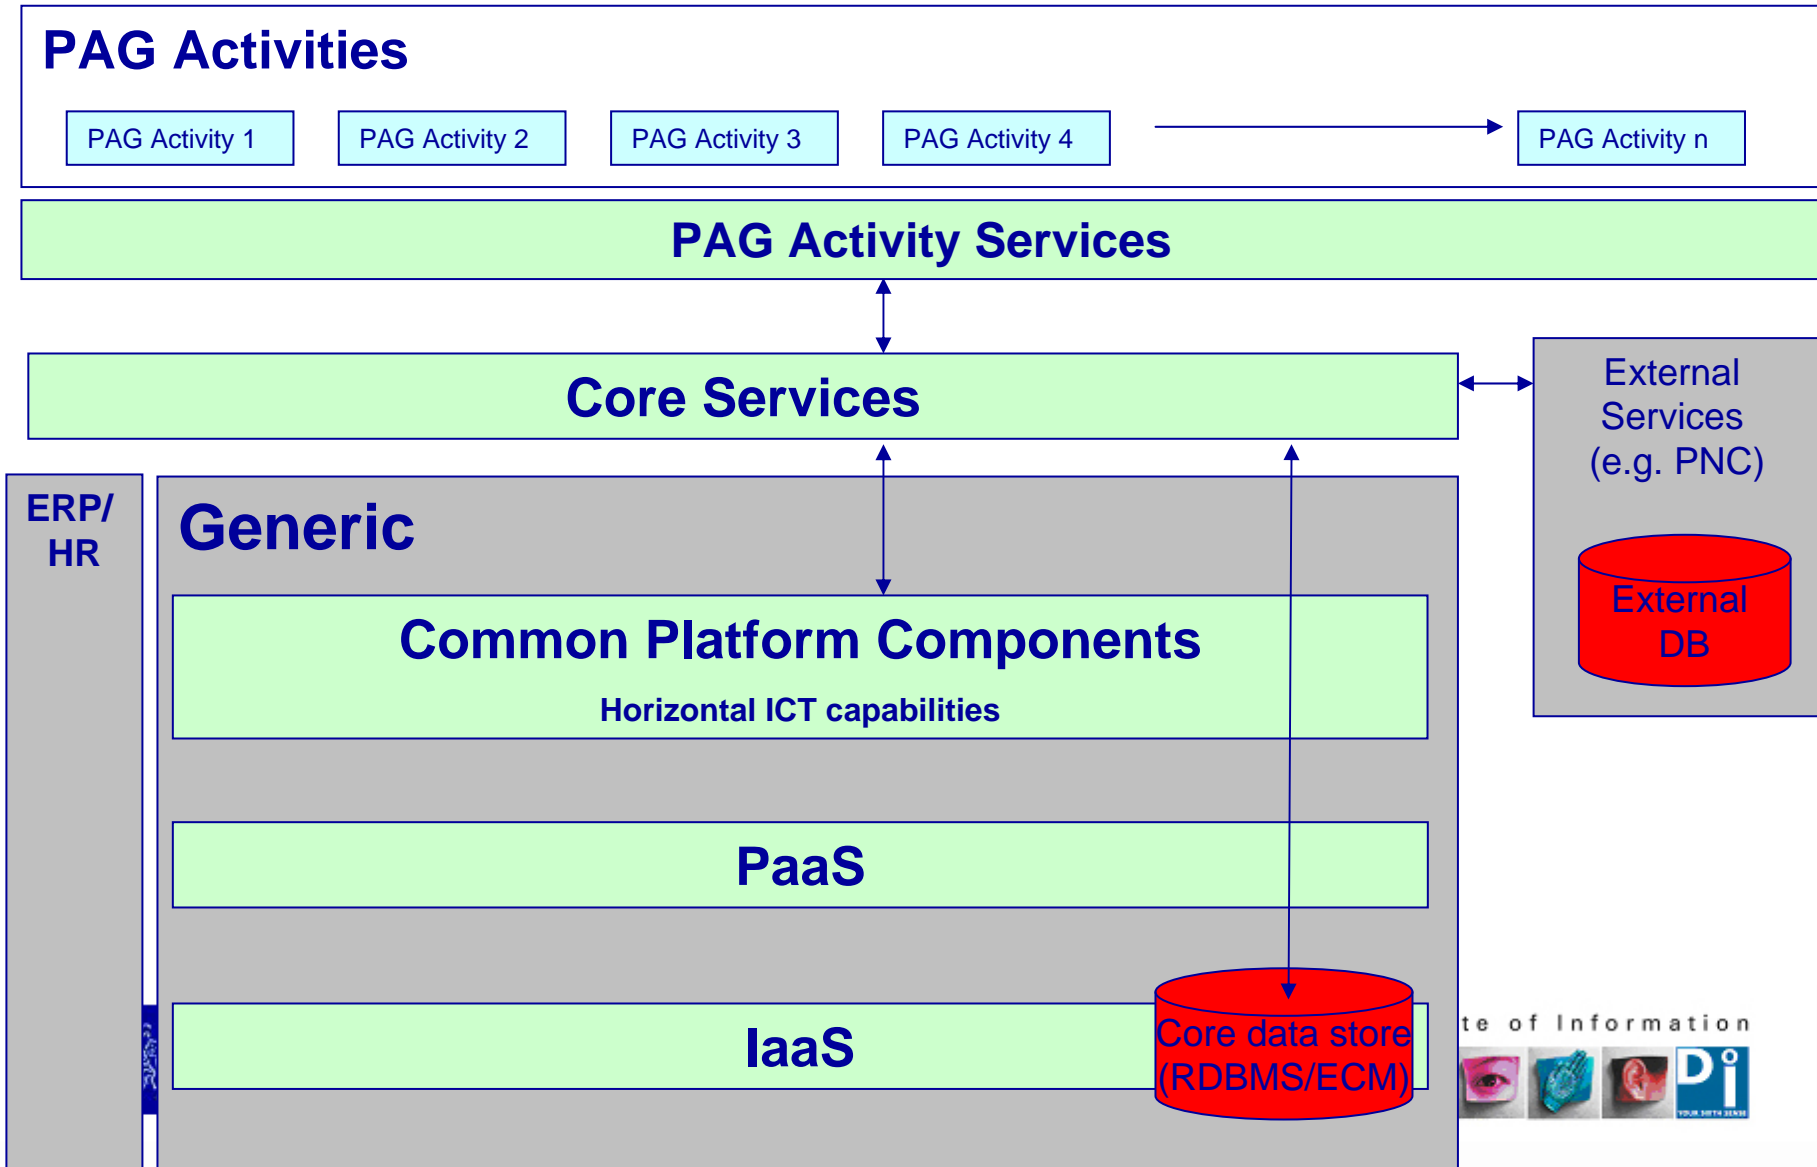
PAG Activities

PAG Activity 1

PAG Activity 2

PAG Activity 3

PAG Activity 4

PAG Activity n

PAG Activity Services

Core Services

External Services (e.g. PNC)

External DB

ERP/ HR

Generic

Common Platform Components

Horizontal ICT capabilities

PaaS

IaaS

Core data store (RDBMS/ECM)

te of Information

Di